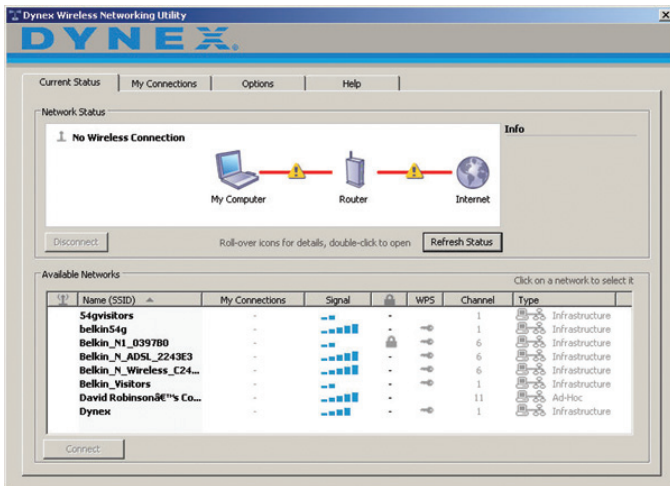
Dynex Wireless Networking Utility

DYNEX

Current Status | My Connections | Options | Help

Network Status

No Wireless Connection

Info

My Computer

Router

Internet

Disconnect

Roll-over icons for details, double-click to open

Refresh Status

Available Networks

Click on a network to select it

| | Name (SSID) | My Connections | Signal | | WPS | Channel | Type |
|---|---|---|---|---|---|---|---|
| | 54gvisitors | - | | - | | 1 | Infrastructure |
| | belkin54g | - | | - | | 1 | Infrastructure |
| | Belkin_N1_039780 | - | | | | 6 | Infrastructure |
| | Belkin_N_ADSL_2243E3 | - | | - | | 6 | Infrastructure |
| | Belkin_N_Wireless_C24... | - | | - | | 6 | Infrastructure |
| | Belkin_Visitors | - | | - | | 1 | Infrastructure |
| | David Robinsonâ€™s Co... | - | | - | | 11 | Ad-Hoc |
| | Dynex | - | | - | | 1 | Infrastructure |

Connect